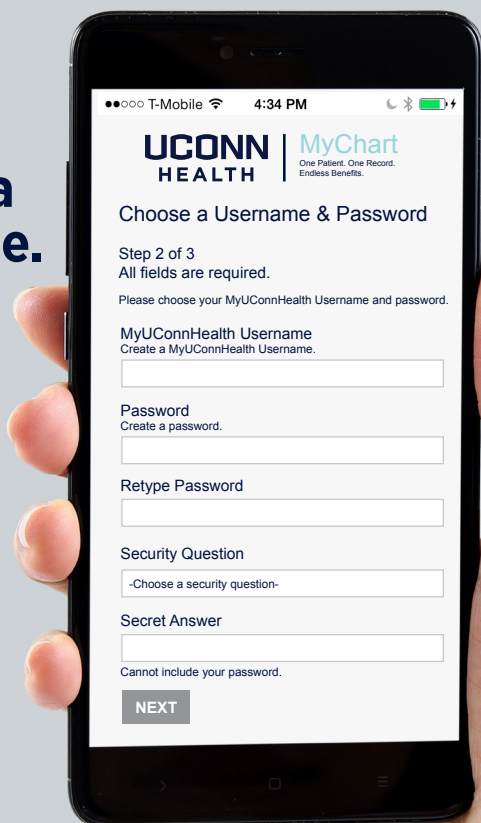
a
e.

●●○○○ T-Mobile 4:34 PM

UCONN HEALTH | MyChart
One Patient. One Record. Endless Benefits.

Choose a Username & Password

Step 2 of 3
All fields are required.

Please choose your MyUConnHealth Username and password.

MyUConnHealth Username
Create a MyUConnHealth Username.

Password
Create a password.

Retype Password

Security Question

-Choose a security question-

Secret Answer

Cannot include your password.

NEXT